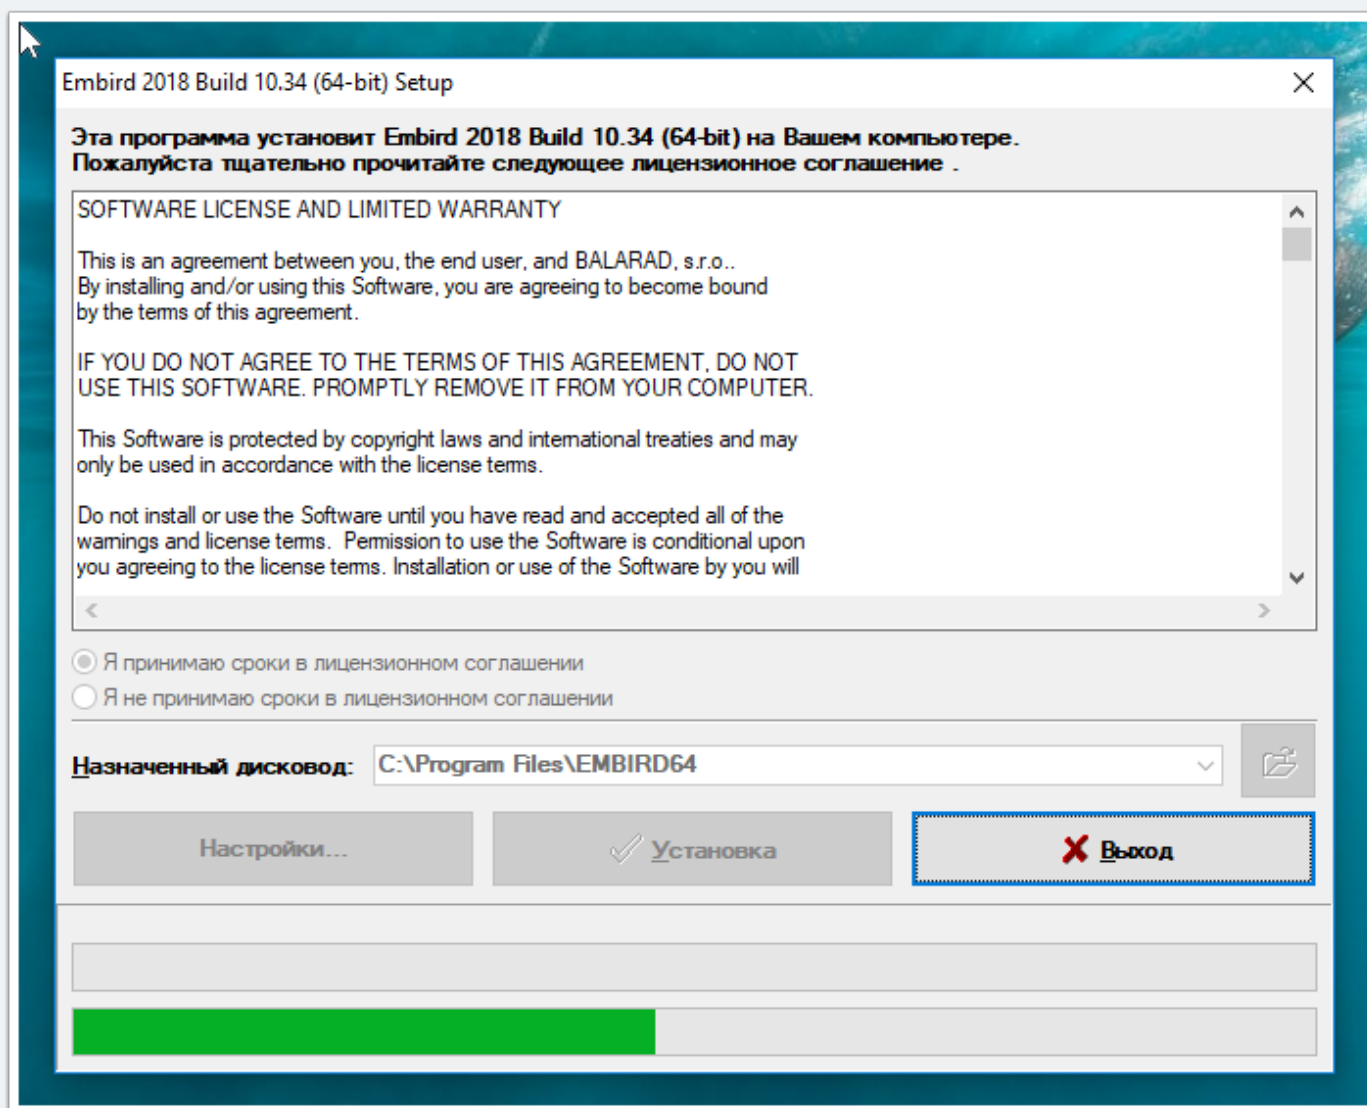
Embird 2018 Build 10.34 (64-bit) Setup

Эта программа установит Embird 2018 Build 10.34 (64-bit) на Вашем компьютере.
Пожалуйста тщательно прочитайте следующее лицензионное соглашение .

SOFTWARE LICENSE AND LIMITED WARRANTY

This is an agreement between you, the end user, and BALARAD, s.r.o.. By installing and/or using this Software, you are agreeing to become bound by the terms of this agreement.

IF YOU DO NOT AGREE TO THE TERMS OF THIS AGREEMENT, DO NOT USE THIS SOFTWARE. PROMPTLY REMOVE IT FROM YOUR COMPUTER.

This Software is protected by copyright laws and international treaties and may only be used in accordance with the license terms.

Do not install or use the Software until you have read and accepted all of the warnings and license terms. Permission to use the Software is conditional upon you agreeing to the license terms. Installation or use of the Software by you will

Я принимаю сроки в лицензионном соглашении
Я не принимаю сроки в лицензионном соглашении

Назначенный дисковод: C:\Program Files\EMBIRD64

Настройки...
Установка
Выход